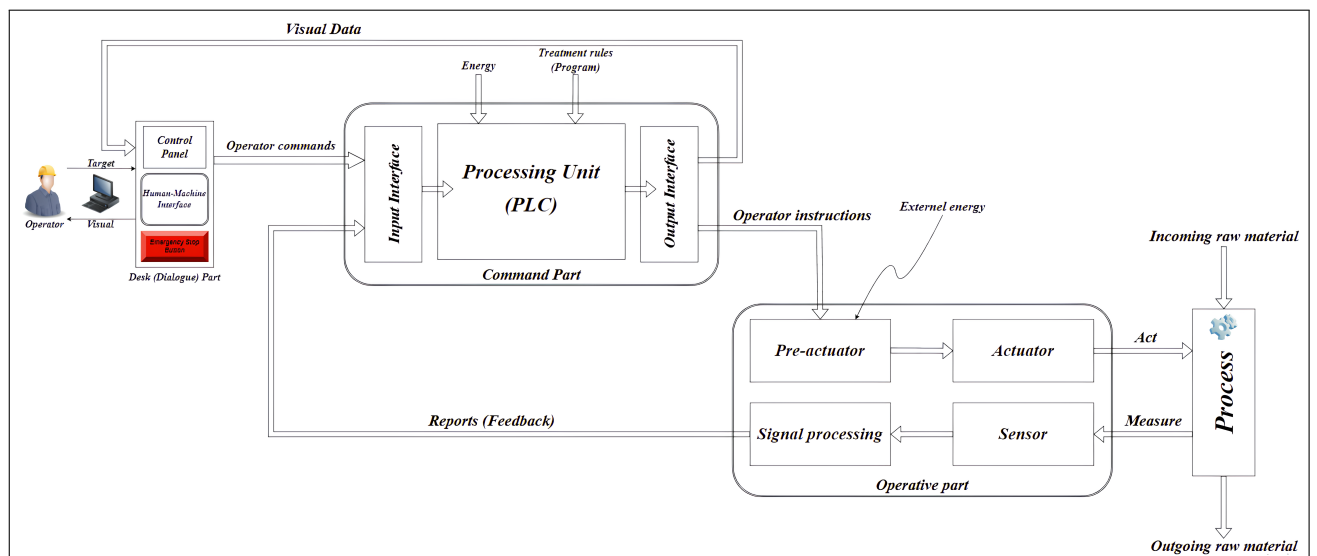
Visual Data

Energy

Treatment rules (Program)

Control Panel

Operator commands

Target

Human-Machine Interface

Visual

Operator

Emergency Stop Button

Desk (Dialogue) Part

Input Interface

Processing Unit (PLC)

Output Interface

Command Part

Operator instructions

Externel energy

Incoming raw material

Pre-actuator

Actuator

Act

Process

Reports (Feedback)

Signal processing

Sensor

Measure

Operative part

Outgoing raw material